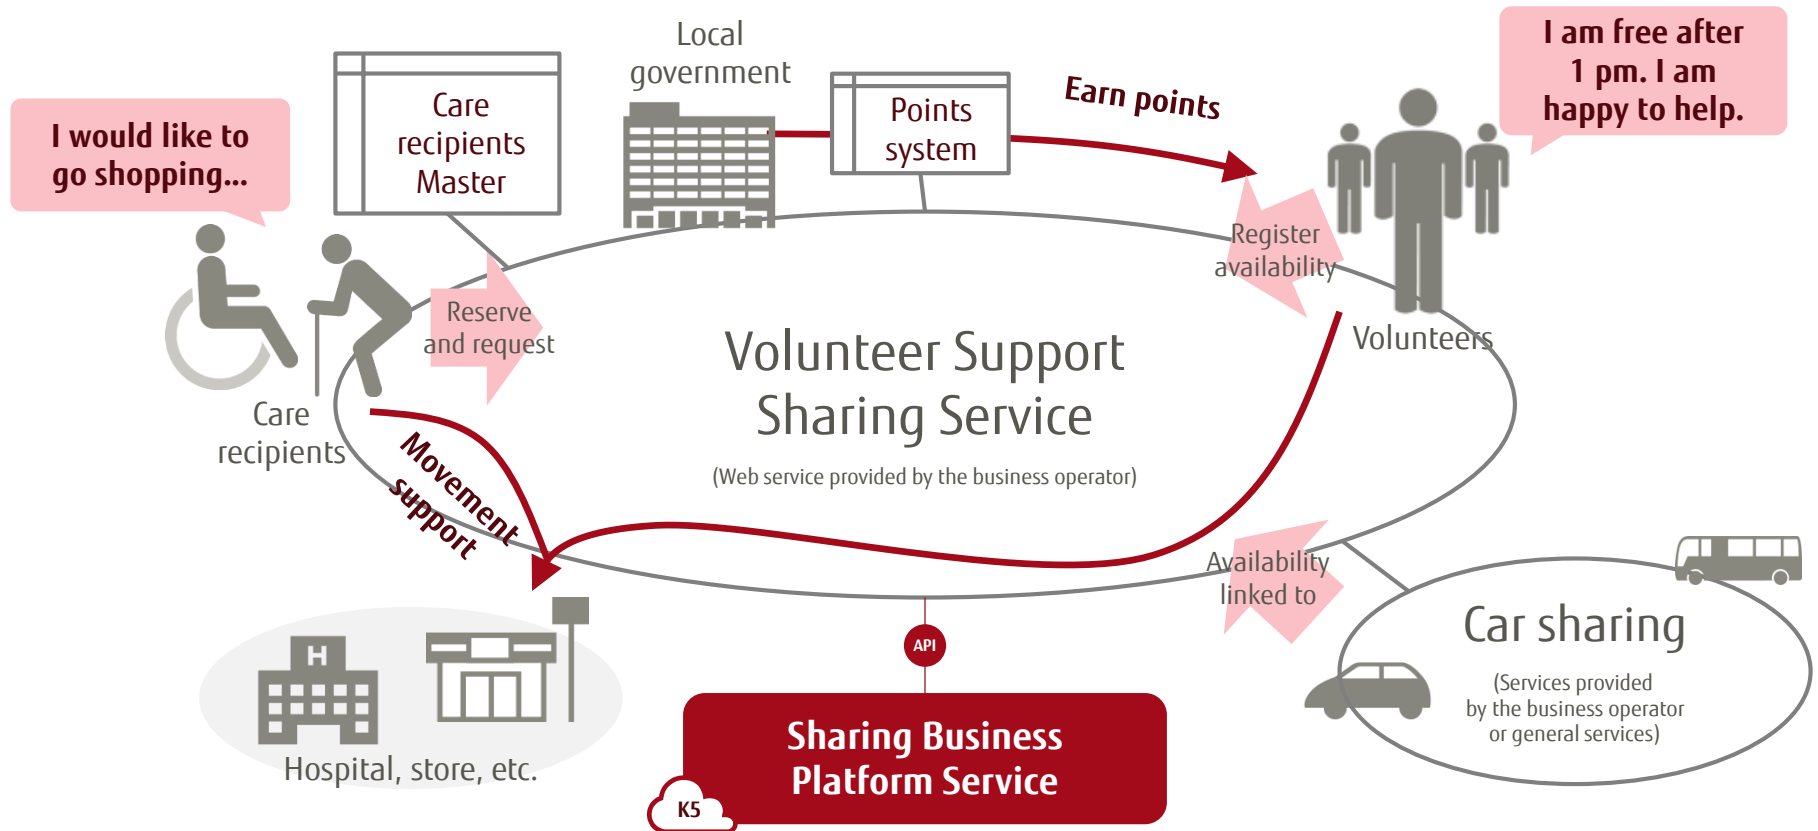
I would like to go shopping...

Care recipients Master

Local government

Points system

Earn points

I am free after 1 pm. I am happy to help.

Register availability

Volunteers

Reserve and request

Care recipients

Volunteer Support Sharing Service

(Web service provided by the business operator)

Movement support

Availability linked to

Car sharing

(Services provided by the business operator or general services)

H

Hospital, store, etc.

API

Sharing Business Platform Service

K5